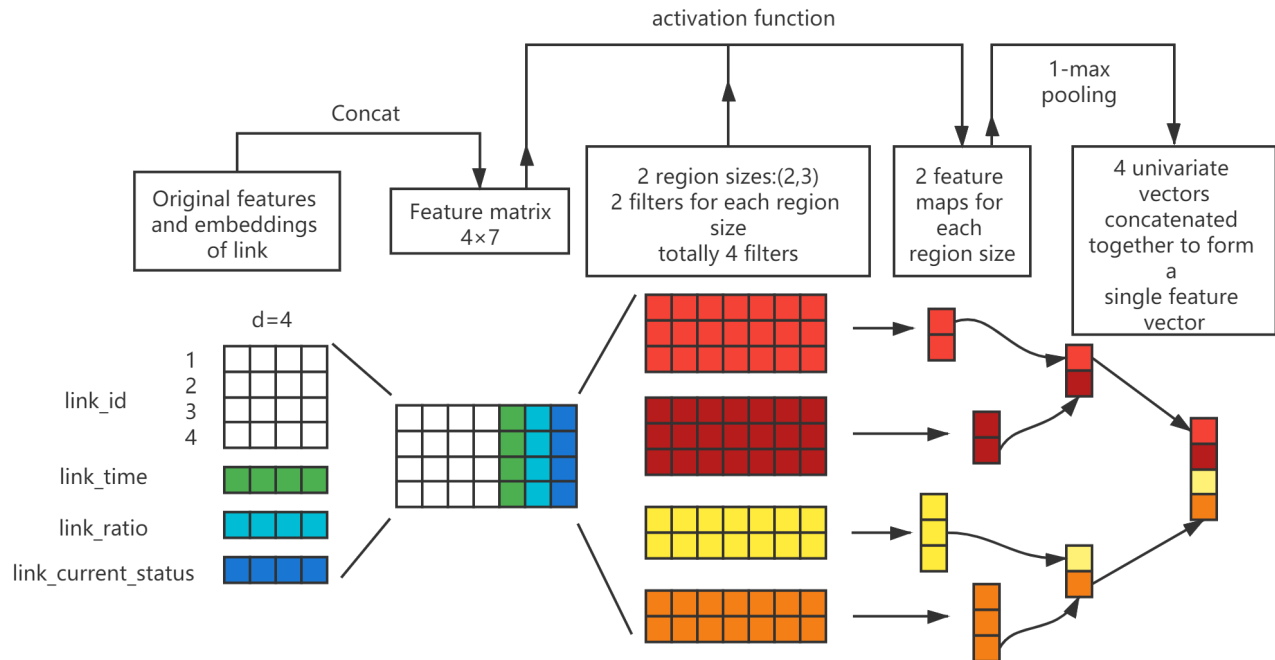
activation function

1-max pooling

Concat

Original features and embeddings of link

Feature matrix 4×7

2 region sizes:(2,3) 2 filters for each region size totally 4 filters

2 feature maps for each region size

4 univariate vectors concatenated together to form a single feature vector

d=4

1
2
3
4

link_id

link_time

link_ratio

link_current_status